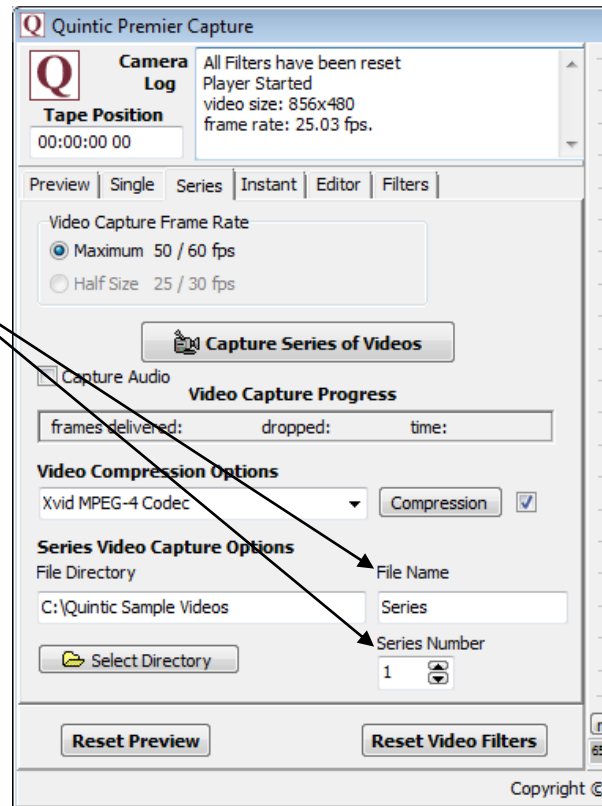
Q Quintic Premier Capture

Q

Camera Log

Tape Position

00:00:00 00

All Filters have been reset
Player Started
video size: 856x480
frame rate: 25.03 fps.

Preview | Single | Series | Instant | Editor | Filters

Video Capture Frame Rate

Maximum 50 / 60 fps

Half Size 25 / 30 fps

Capture Series of Videos

Capture Audio

Video Capture Progress

frames delivered: dropped: time:

Video Compression Options

Xvid MPEG-4 Codec

Compression

Series Video Capture Options

File Directory

File Name

C:\Quintic Sample Videos

Series

Series Number

1

Select Directory

Reset Preview

Reset Video Filters

Copyright ©